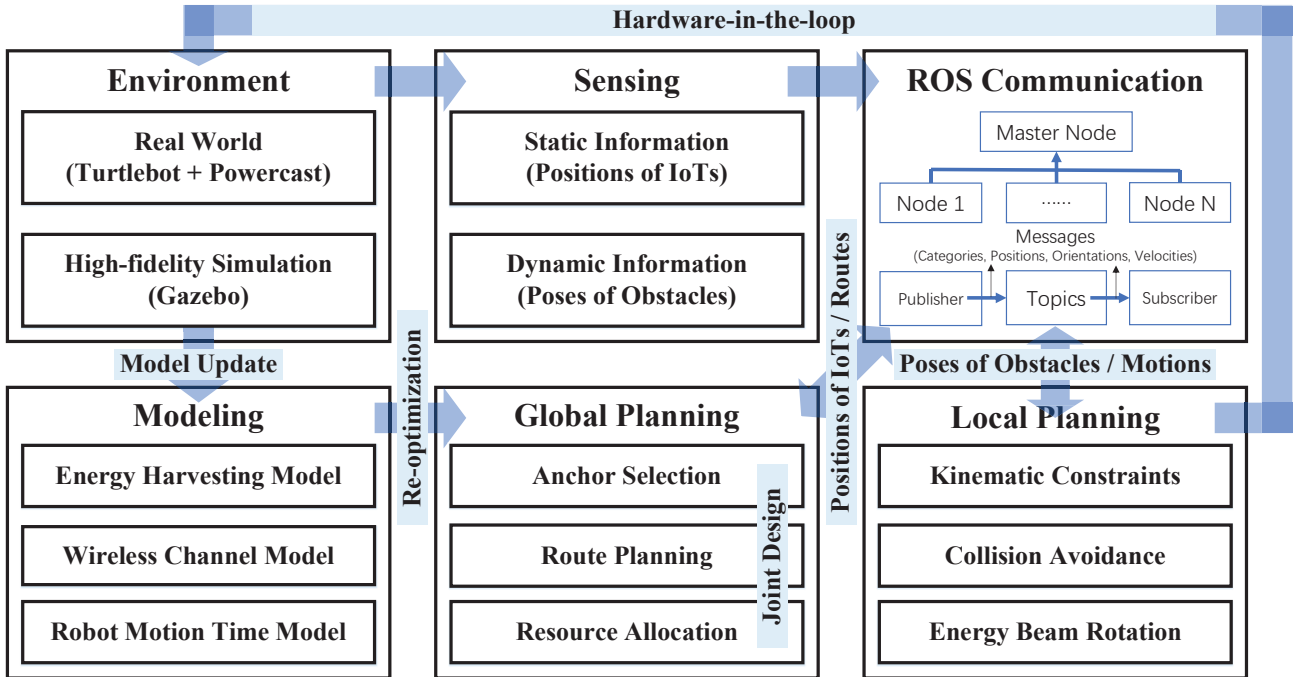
Hardware-in-the-loop

Environment

Real World (Turtlebot + Powercast)

High-fidelity Simulation (Gazebo)

Sensing

Static Information (Positions of IoTs)

Dynamic Information (Poses of Obstacles)

ROS Communication

Master Node

Node 1

......

Node N

Messages (Categories, Positions, Orientations, Velocities)

Publisher

Topics

Subscriber

Model Update

Re-optimization

Positions of IoTs / Routes

Poses of Obstacles / Motions

Modeling

Energy Harvesting Model

Wireless Channel Model

Robot Motion Time Model

Global Planning

Anchor Selection

Route Planning

Resource Allocation

Joint Design

Local Planning

Kinematic Constraints

Collision Avoidance

Energy Beam Rotation